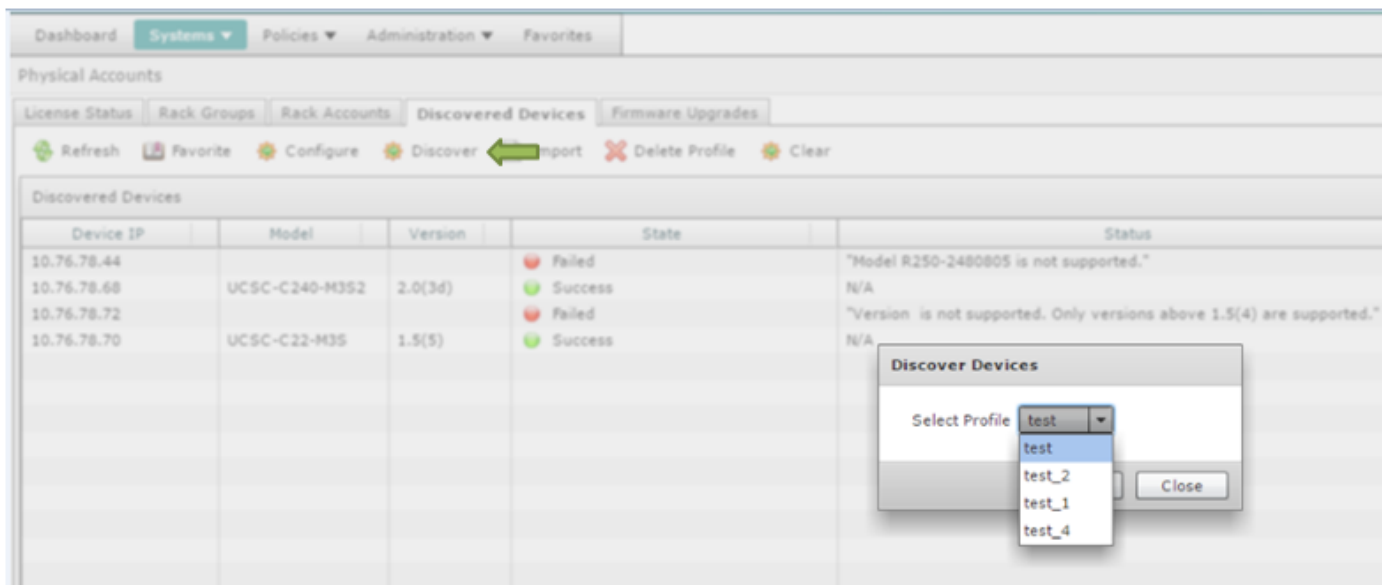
Dashboard Systems ▼ Policies ▼ Administration ▼ Favorites

Physical Accounts

License Status | Rack Groups | Rack Accounts | Discovered Devices | Firmware Upgrades

Refresh Favorite Configure Discover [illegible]mport Delete Profile Clear

Discovered Devices

| Device IP | Model | Version | State | Status |
|---|---|---|---|---|
| 10.76.78.44 | | | Failed | "Model R250-2480805 is not supported." |
| 10.76.78.68 | UCSC-C240-M3S2 | 2.0(3d) | Success | N/A |
| 10.76.78.72 | | | Failed | "Version is not supported. Only versions above 1.5(4) are supported." |
| 10.76.78.70 | UCSC-C22-M3S | 1.5(5) | Success | N/A |

Discover Devices

Select Profile test

test
test_2
test_1
test_4

Close